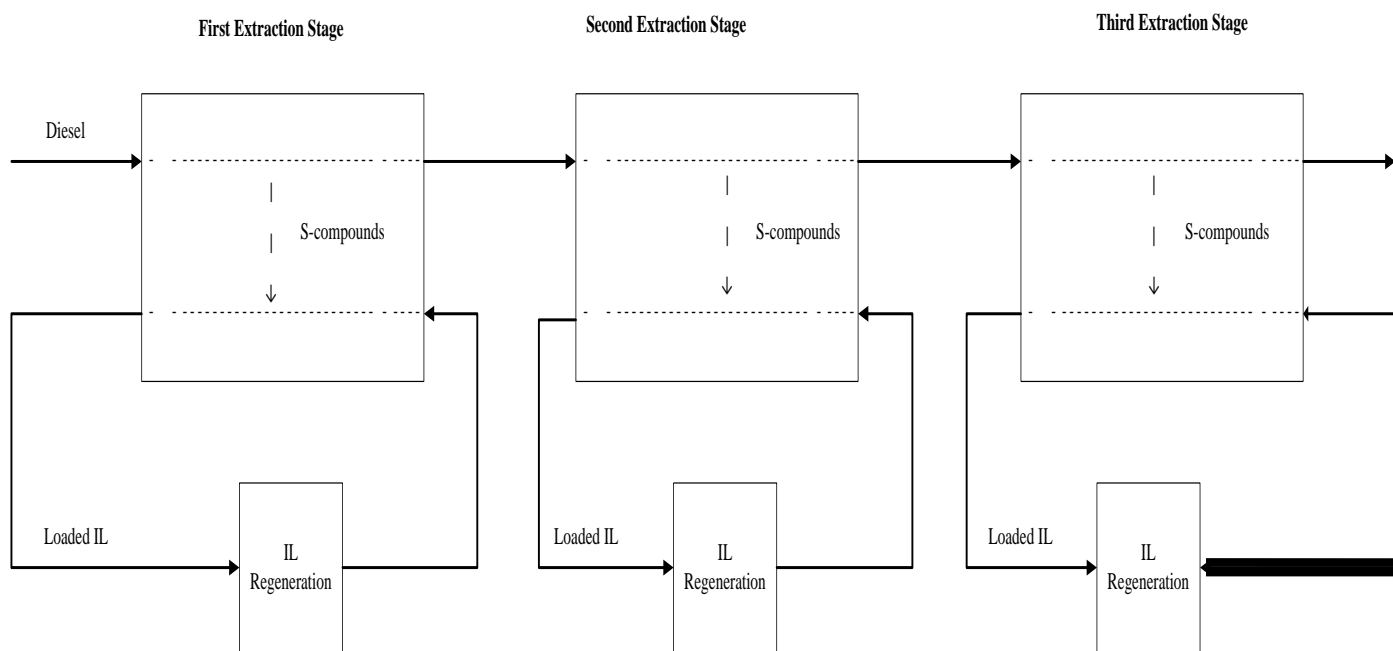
First Extraction Stage

Second Extraction Stage

Third Extraction Stage

Diesel

S-compounds

S-compounds

S-compounds

Loaded IL

IL Regeneration

Loaded IL

IL Regeneration

Loaded IL

IL Regeneration